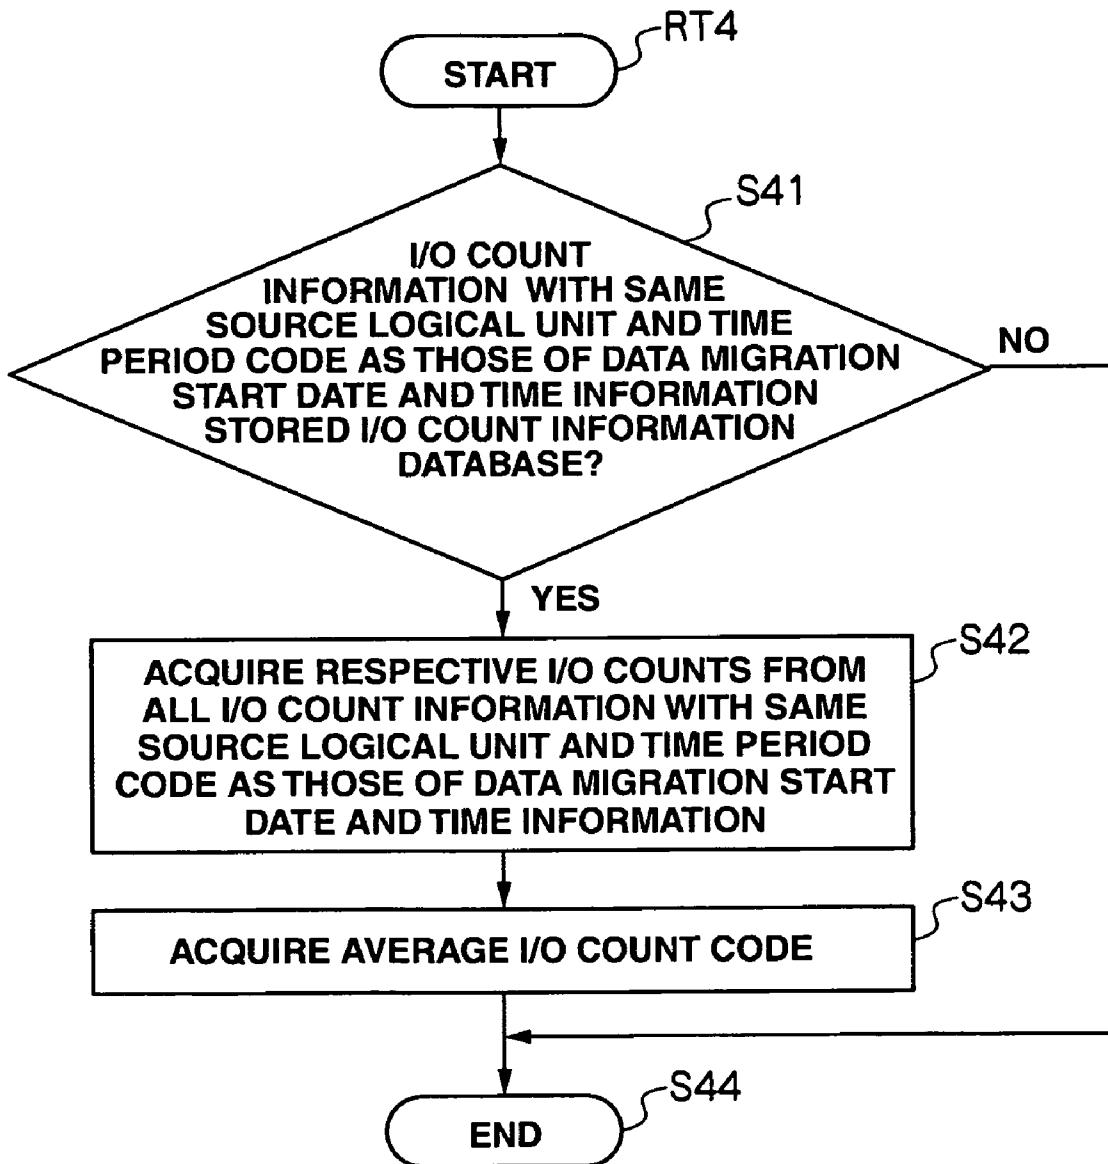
RT4
START
S41
I/O COUNT INFORMATION WITH SAME SOURCE LOGICAL UNIT AND TIME PERIOD CODE AS THOSE OF DATA MIGRATION START DATE AND TIME INFORMATION STORED I/O COUNT INFORMATION DATABASE?
NO
YES
S42
ACQUIRE RESPECTIVE I/O COUNTS FROM ALL I/O COUNT INFORMATION WITH SAME SOURCE LOGICAL UNIT AND TIME PERIOD CODE AS THOSE OF DATA MIGRATION START DATE AND TIME INFORMATION
S43
ACQUIRE AVERAGE I/O COUNT CODE
S44
END